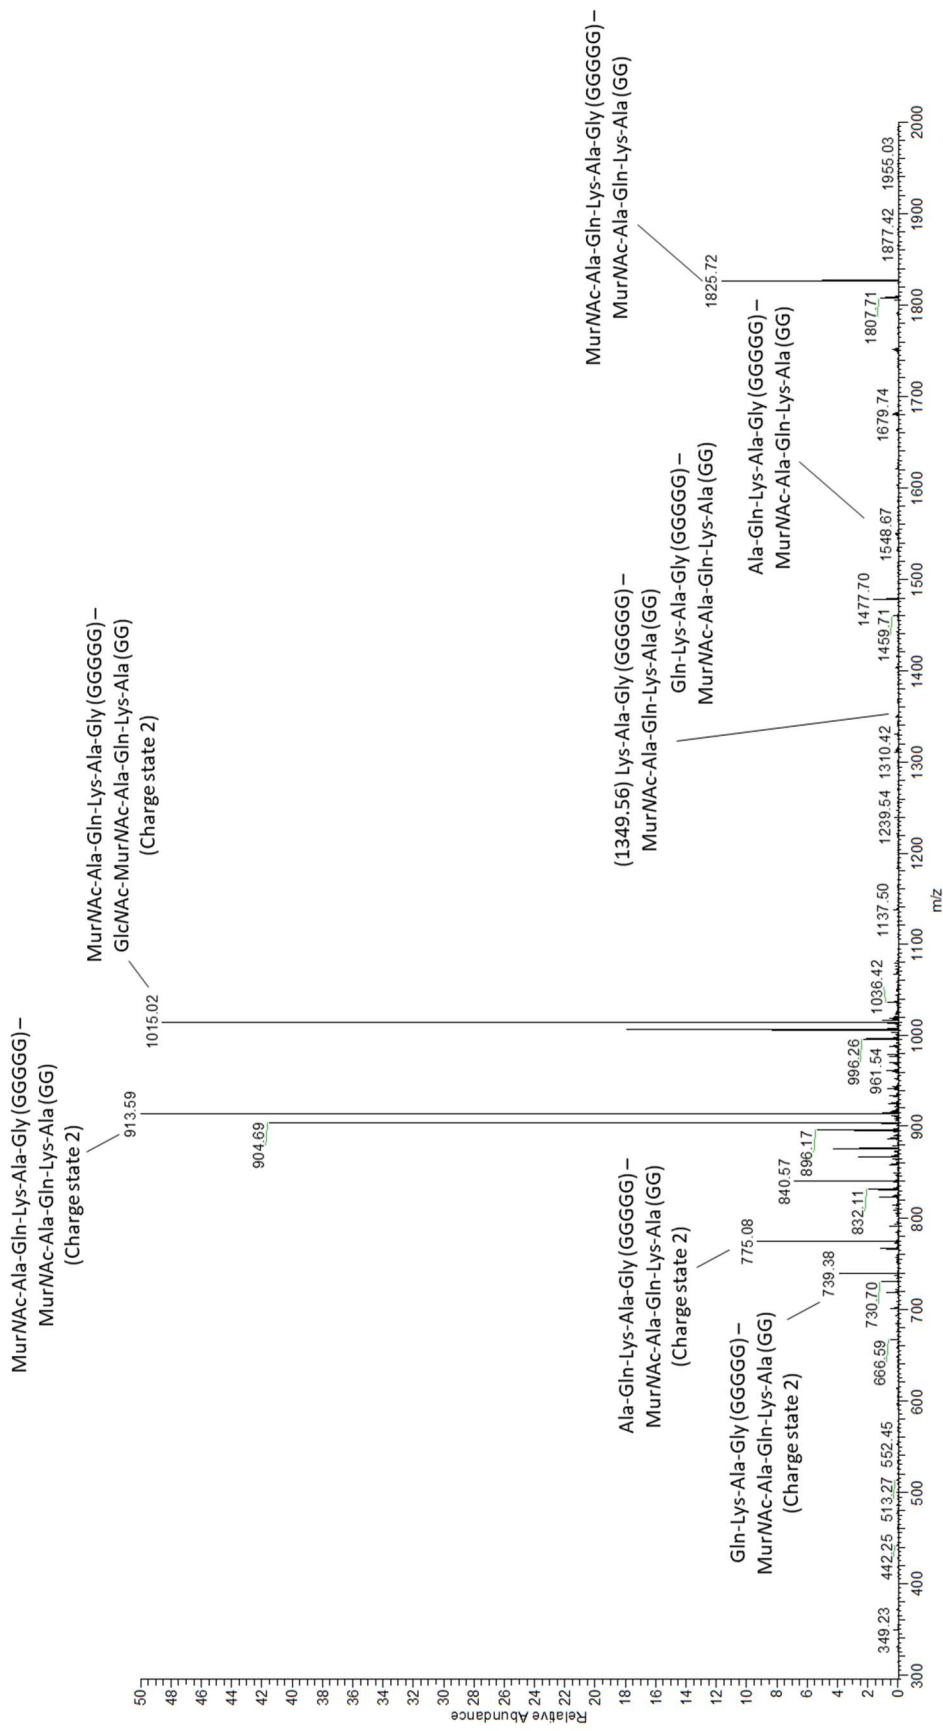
MurNAc-Ala-Gln-Lys-Ala-Gly (GGGGG) –
MurNAc-Ala-Gln-Lys-Ala (GG)
(Charge state 2)

MurNAc-Ala-Gln-Lys-Ala-Gly (GGGGG) –
GlcNAc-MurNAc-Ala-Gln-Lys-Ala (GG)
(Charge state 2)

(1349.56) Lys-Ala-Gly (GGGGG) –
MurNAc-Ala-Gln-Lys-Ala (GG)
Gln-Lys-Ala-Gly (GGGGG) –
MurNAc-Ala-Gln-Lys-Ala (GG)

Ala-Gln-Lys-Ala-Gly (GGGGG) –
MurNAc-Ala-Gln-Lys-Ala (GG)

MurNAc-Ala-Gln-Lys-Ala-Gly (GGGGG) –
MurNAc-Ala-Gln-Lys-Ala (GG)

Ala-Gln-Lys-Ala-Gly (GGGGG) –
MurNAc-Ala-Gln-Lys-Ala (GG)
(Charge state 2)

Gln-Lys-Ala-Gly (GGGGG) –
MurNAc-Ala-Gln-Lys-Ala (GG)
(Charge state 2)

913.59
904.69
1015.02
996.26
961.54
1036.42
1137.50
1239.54
1310.42
1459.71
1477.70
1548.67
1679.74
1807.71
1825.72
1877.42
1955.03
896.17
840.57
832.11
775.08
739.38
730.70
666.59
552.45
513.27
442.25
349.23

Relative Abundance
50 48 46 44 42 40 38 36 34 32 30 28 26 24 22 20 18 16 14 12 10 8 6 4 2 0

m/z
300 400 500 600 700 800 900 1000 1100 1200 1300 1400 1500 1600 1700 1800 1900 2000